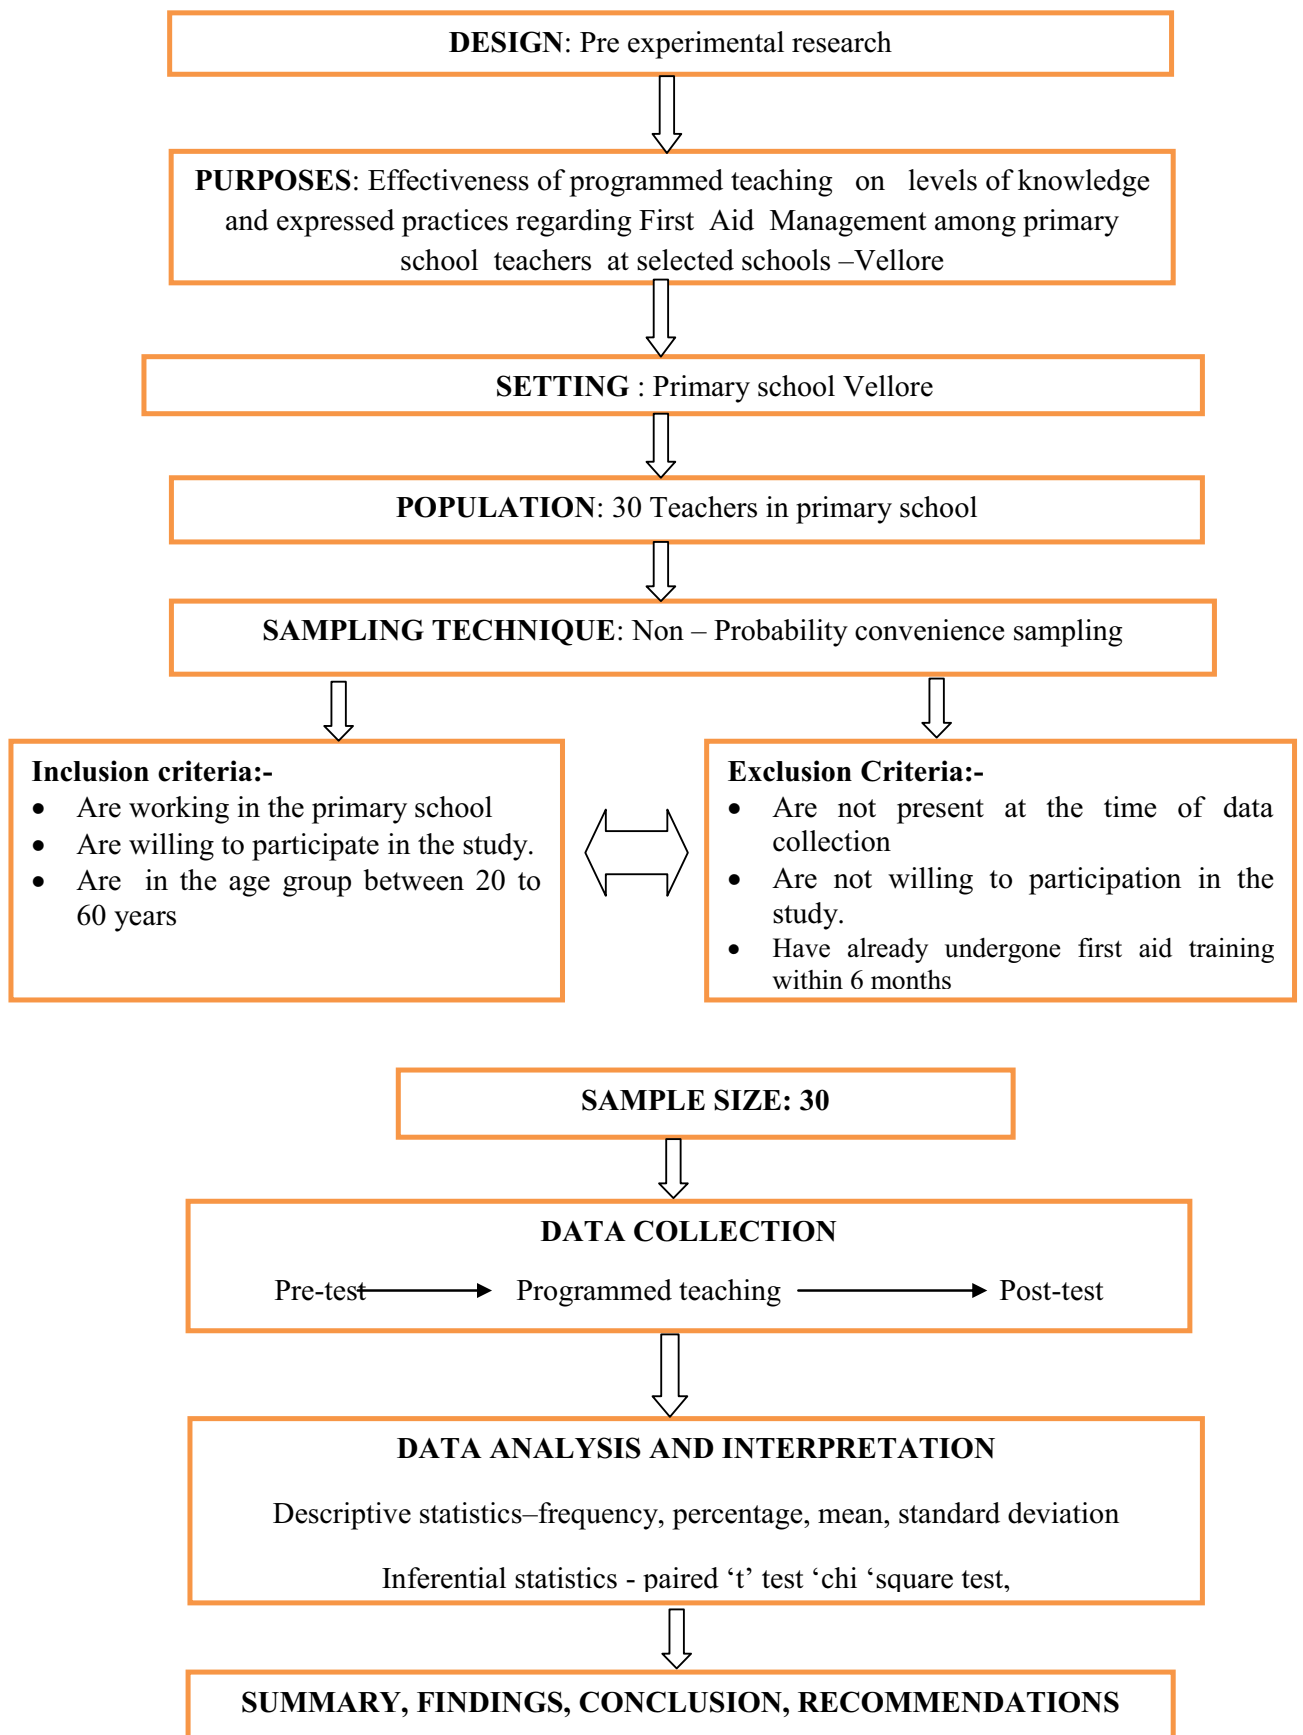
DESIGN: Pre experimental research

PURPOSES: Effectiveness of programmed teaching on levels of knowledge and expressed practices regarding First Aid Management among primary school teachers at selected schools –Vellore

SETTING : Primary school Vellore

POPULATION: 30 Teachers in primary school

SAMPLING TECHNIQUE: Non – Probability convenience sampling

Inclusion criteria:-
- Are working in the primary school
- Are willing to participate in the study.
- Are in the age group between 20 to 60 years

Exclusion Criteria:-
- Are not present at the time of data collection
- Are not willing to participation in the study.
- Have already undergone first aid training within 6 months

SAMPLE SIZE: 30

DATA COLLECTION

Pre-test → Programmed teaching → Post-test

DATA ANALYSIS AND INTERPRETATION

Descriptive statistics–frequency, percentage, mean, standard deviation

Inferential statistics - paired ‘t’ test ‘chi ‘square test,

SUMMARY, FINDINGS, CONCLUSION, RECOMMENDATIONS